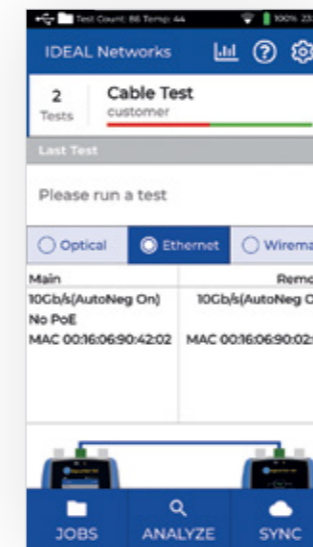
Test Count: 86 Temp: 44
100% 23

IDEAL Networks

2
Tests

Cable Test
customer

Last Test

Please run a test

Optical
Ethernet
Wirema

Main
10Gb/s(AutoNeg On)
No PoE
MAC 00:16:06:90:42:02

Remo
10Gb/s(AutoNeg O
MAC 00:16:06:90:02:

JOBS
ANALYZE
SYNC